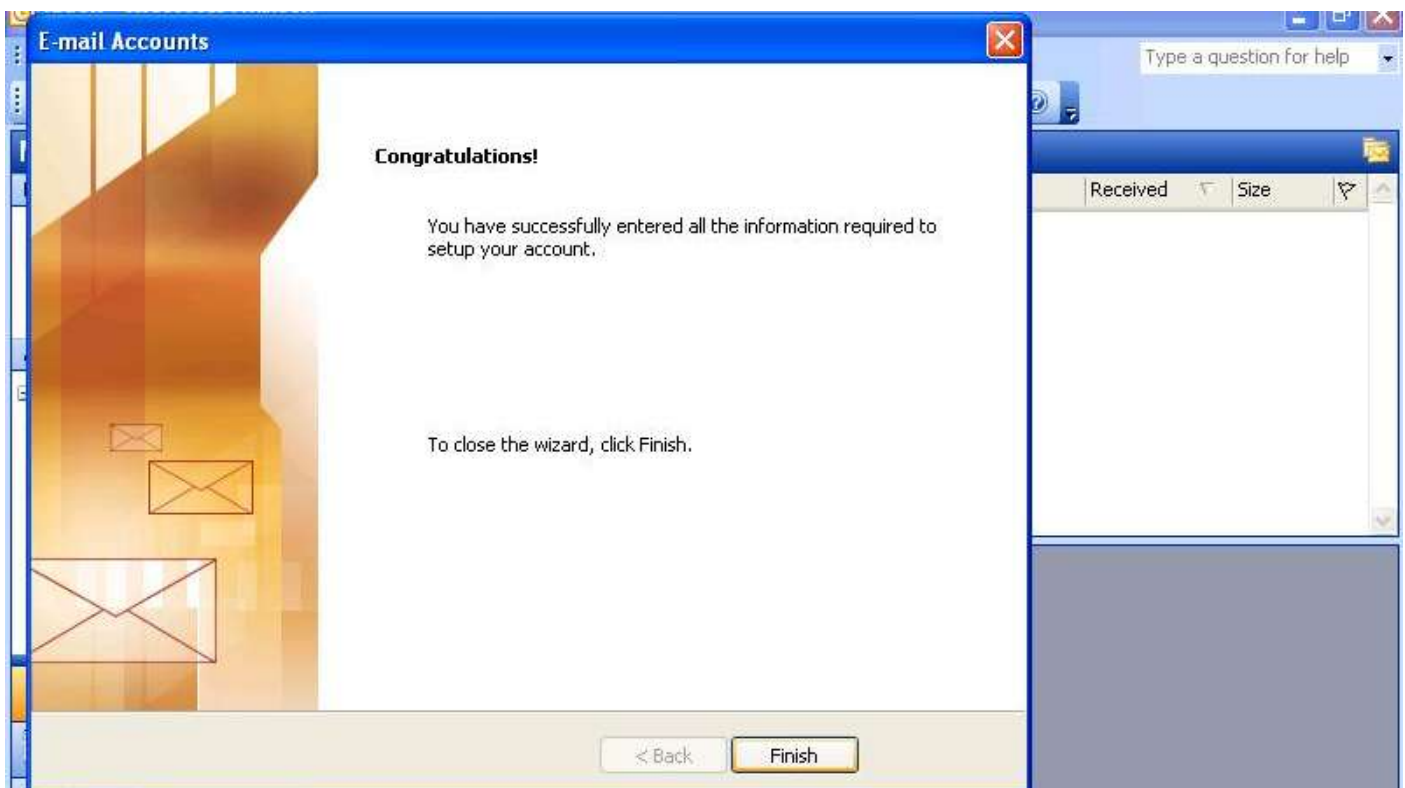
E-mail Accounts

Type a question for help

Received Size

Congratulations!

You have successfully entered all the information required to setup your account.

To close the wizard, click Finish.

< Back Finish